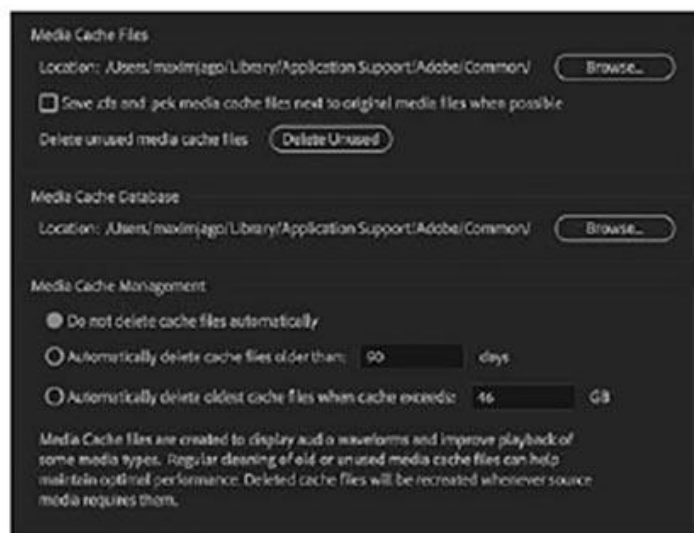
Media Cache Files

Location: /Users/maximjago/Library/Application Support/Adobe/Common/ Browse...

Save .cfa and .pek media cache files next to original media files when possible

Delete unused media cache files Delete Unused

Media Cache Database

Location: /Users/maximjago/Library/Application Support/Adobe/Common/ Browse...

Media Cache Management

Do not delete cache files automatically

Automatically delete cache files older than: 90 days

Automatically delete oldest cache files when cache exceeds: 46 GB

Media Cache files are created to display audio waveforms and improve playback of some media types. Regular cleaning of old or unused media cache files can help maintain optimal performance. Deleted cache files will be recreated whenever source media requires them.